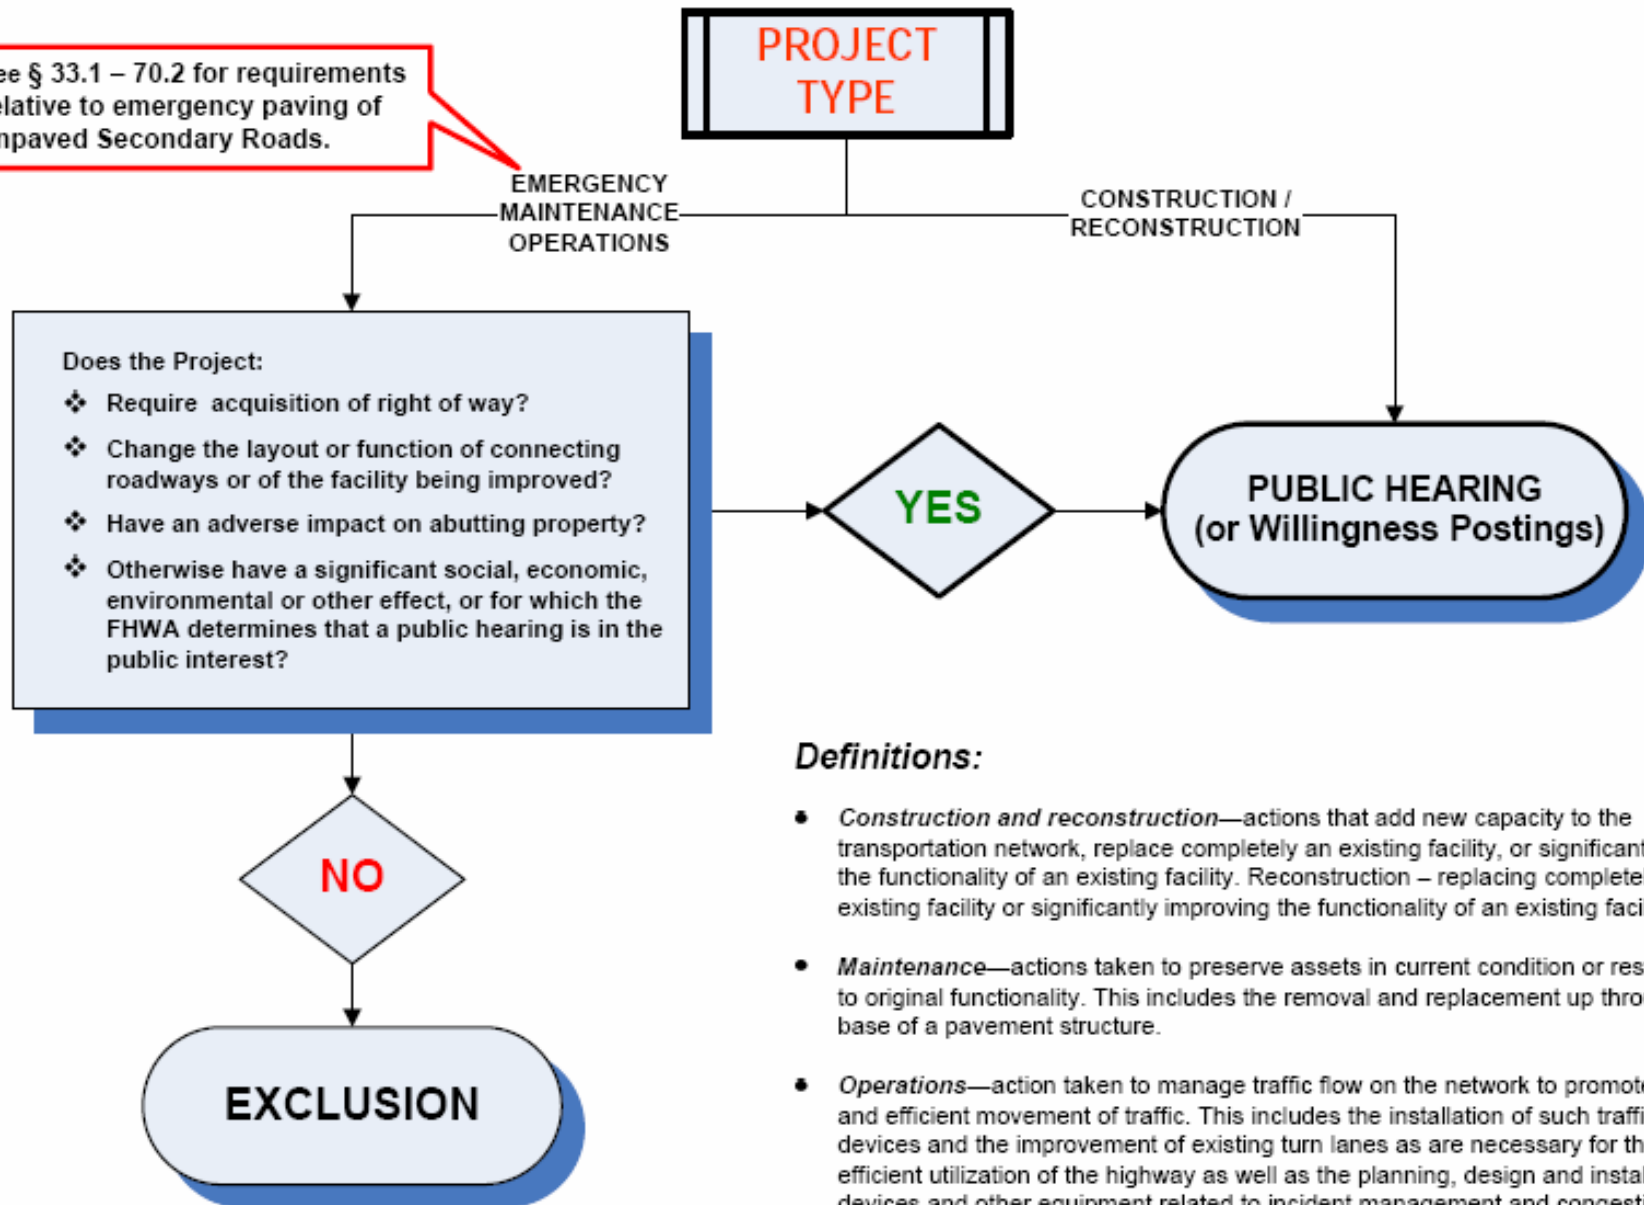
ee § 33.1 – 70.2 for requirements elative to emergency paving of npaved Secondary Roads.

PROJECT TYPE

EMERGENCY MAINTENANCE OPERATIONS

CONSTRUCTION / RECONSTRUCTION

Does the Project:
❖ Require acquisition of right of way?
❖ Change the layout or function of connecting roadways or of the facility being improved?
❖ Have an adverse impact on abutting property?
❖ Otherwise have a significant social, economic, environmental or other effect, or for which the FHWA determines that a public hearing is in the public interest?

YES

PUBLIC HEARING (or Willingness Postings)

NO

EXCLUSION

Definitions:

• *Construction and reconstruction*—actions that add new capacity to the transportation network, replace completely an existing facility, or significant the functionality of an existing facility. Reconstruction – replacing complete existing facility or significantly improving the functionality of an existing faci

• *Maintenance*—actions taken to preserve assets in current condition or res to original functionality. This includes the removal and replacement up thro base of a pavement structure.

• *Operations*—action taken to manage traffic flow on the network to promot and efficient movement of traffic. This includes the installation of such traffi devices and the improvement of existing turn lanes as are necessary for th efficient utilization of the highway as well as the planning, design and instal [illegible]